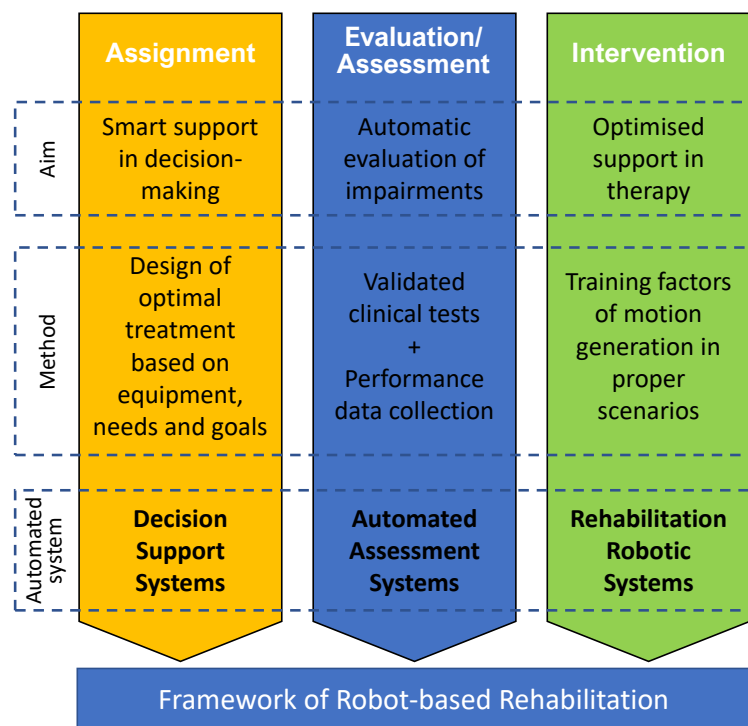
| | Assignment | Evaluation/ Assessment | Intervention |
|---|---|---|---|
| Aim | Smart support in decision-making | Automatic evaluation of impairments | Optimised support in therapy |
| Method | Design of optimal treatment based on equipment, needs and goals | Validated clinical tests + Performance data collection | Training factors of motion generation in proper scenarios |
| Automated system | **Decision Support Systems** | **Automated Assessment Systems** | **Rehabilitation Robotic Systems** |

Framework of Robot-based Rehabilitation